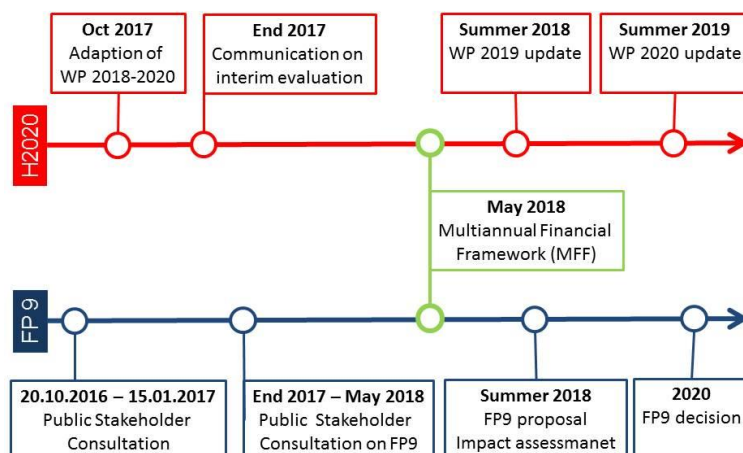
**Oct 2017**
Adaption of WP 2018-2020

**End 2017**
Communication on interim evaluation

**Summer 2018**
WP 2019 update

**Summer 2019**
WP 2020 update

H2020

**May 2018**
Multiannual Financial Framework (MFF)

FP 9

**20.10.2016 – 15.01.2017**
Public Stakeholder Consultation

**End 2017 – May 2018**
Public Stakeholder Consultation on FP9

**Summer 2018**
FP9 proposal
Impact assessmanet

**2020**
FP9 decision